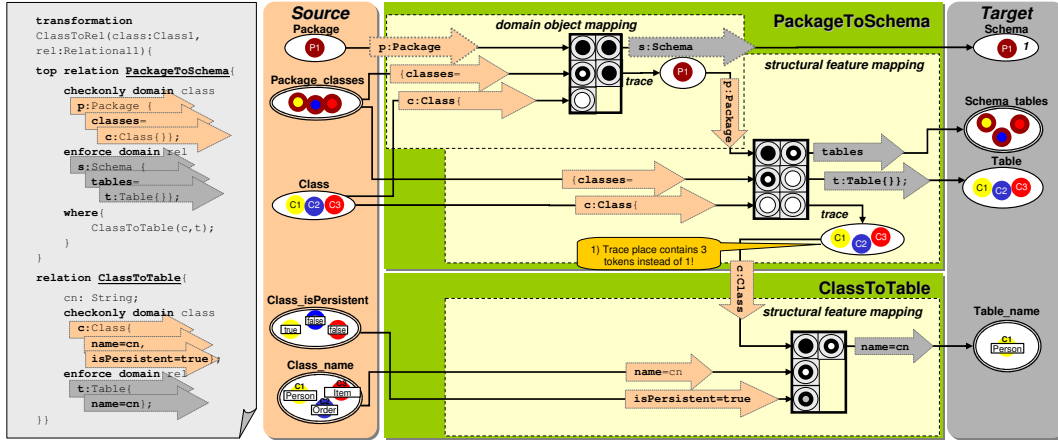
transformation
ClassToRel(class:Class1, rel:Relational1){

top relation PackageToSchema{
checkonly domain class
p:Package {
classes=
c:Class{}};
enforce domain rel
s:Schema {
tables=
t:Table{}};
where{
ClassToTable(c,t);
}
}

relation ClassToTable{
cn: String;
checkonly domain class
c:Class{
name=cn,
isPersistent=true};
enforce domain rel
t:Table{
name=cn};
}
}}

Source
Package
P1
Package_classes
Class
C1 C2 C3
Class_isPersistent
true false false
Class_name
C1 Person C3 Item Order

p:Package
domain object mapping
s:Schema
{classes=
c:Class{
trace
P1
structural feature mapping
p:Package
PackageToSchema
tables
{classes=
t:Table{}};
c:Class{
trace
C1 C2 C3
1) Trace place contains 3 tokens instead of 1!
c:Class
ClassToTable
structural feature mapping
name=cn
name=cn
isPersistent=true

Target
Schema
P1 1
Schema_tables
Table
C1 C2 C3
Table_name
C1 Person